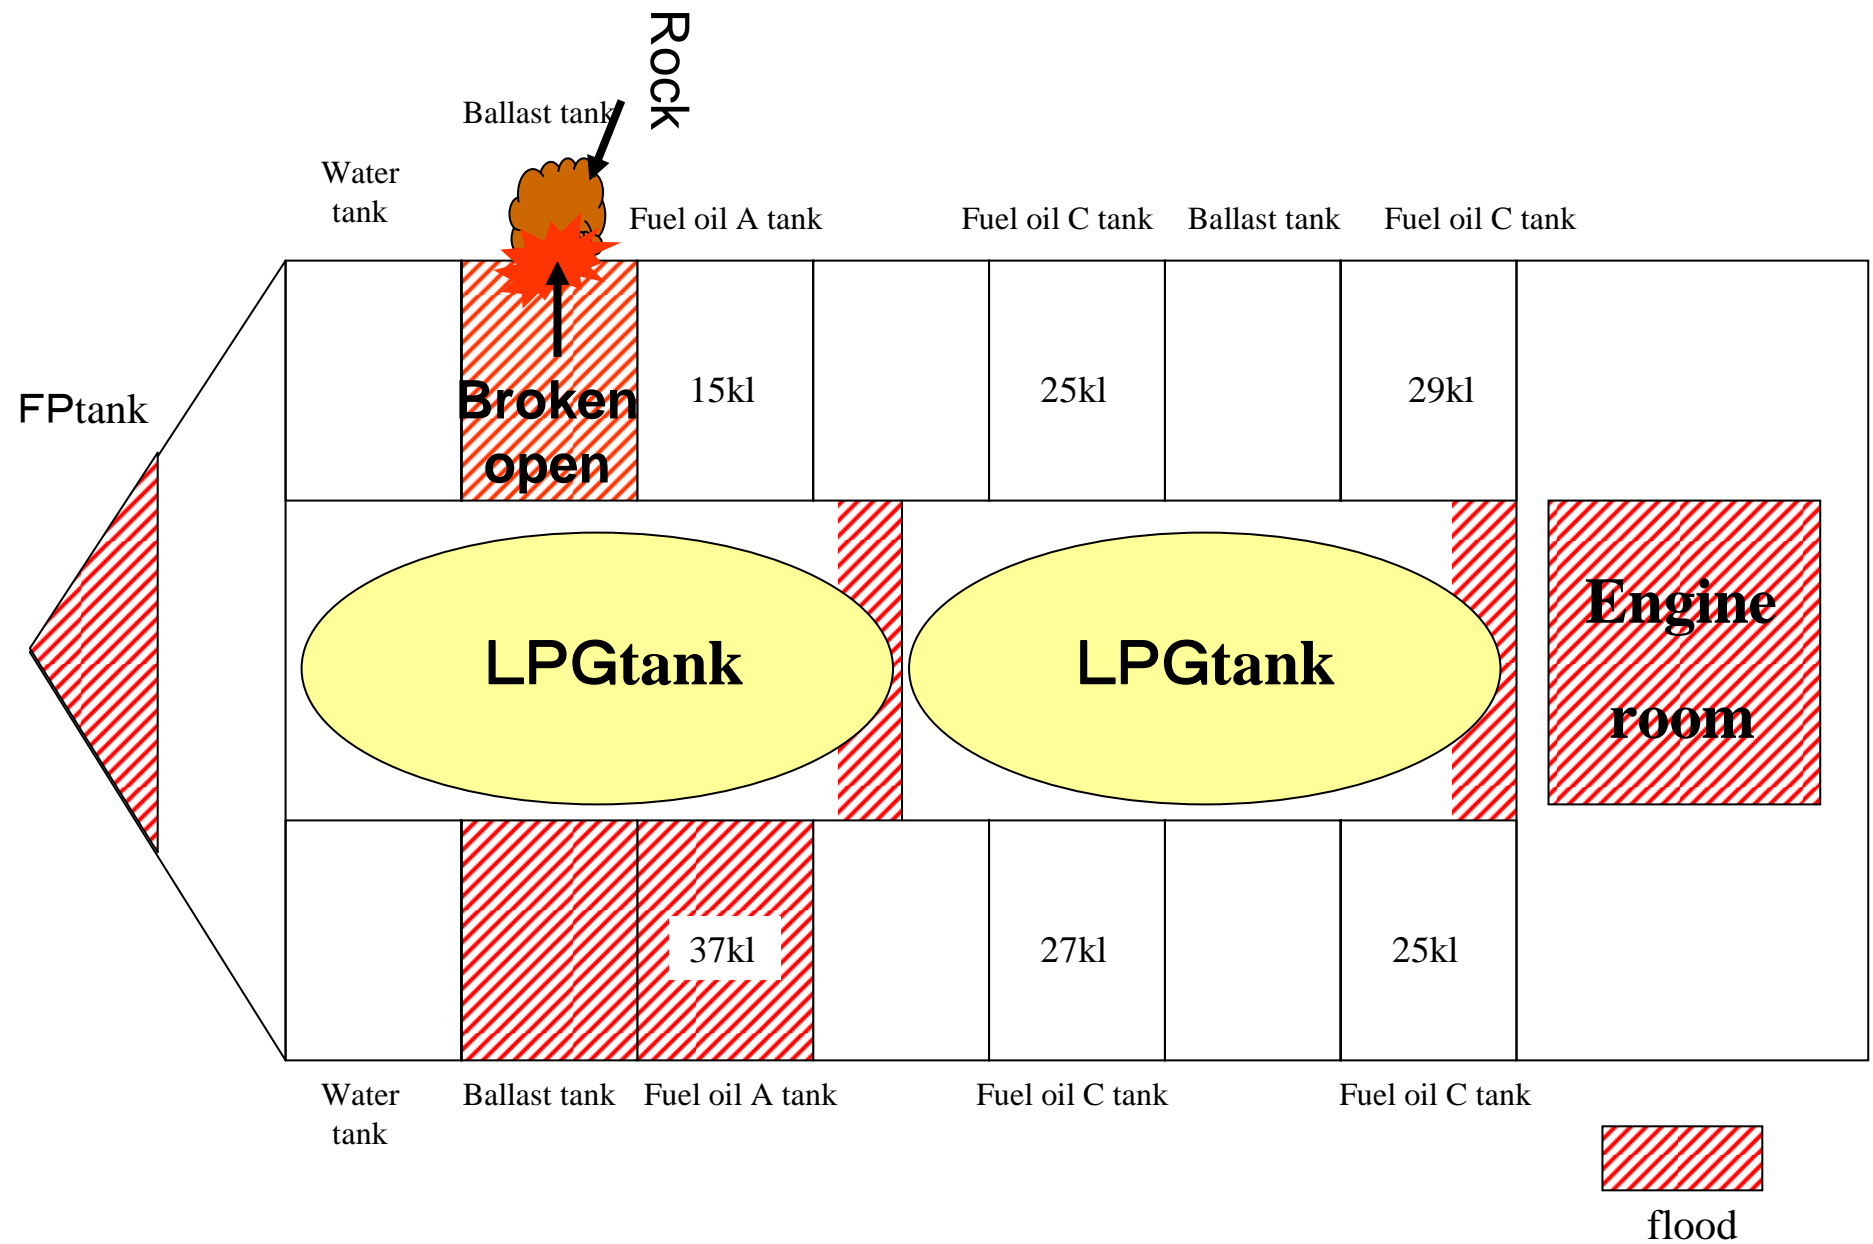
Rock

Ballast tank

Water tank

Fuel oil A tank

Fuel oil C tank

Ballast tank

Fuel oil C tank

FPtank

Broken open

15kl

25kl

29kl

LPGtank

LPGtank

Engine room

37kl

27kl

25kl

Water tank

Ballast tank

Fuel oil A tank

Fuel oil C tank

Fuel oil C tank

flood